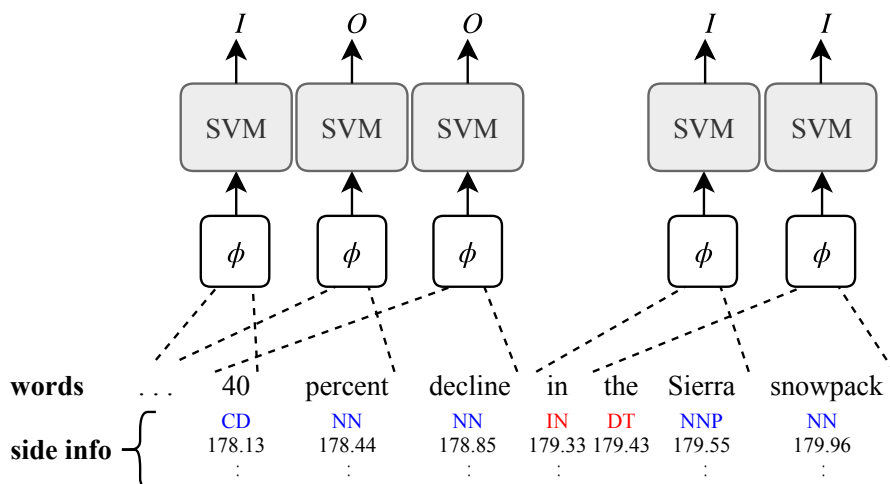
$I$ $O$ $O$ $I$ $I$

SVM SVM SVM SVM SVM

$\phi$ $\phi$ $\phi$ $\phi$ $\phi$

words . . . 40 percent decline in the Sierra snowpack

side info
CD NN NN IN DT NNP NN
178.13 178.44 178.85 179.33 179.43 179.55 179.96
: : : : : : :